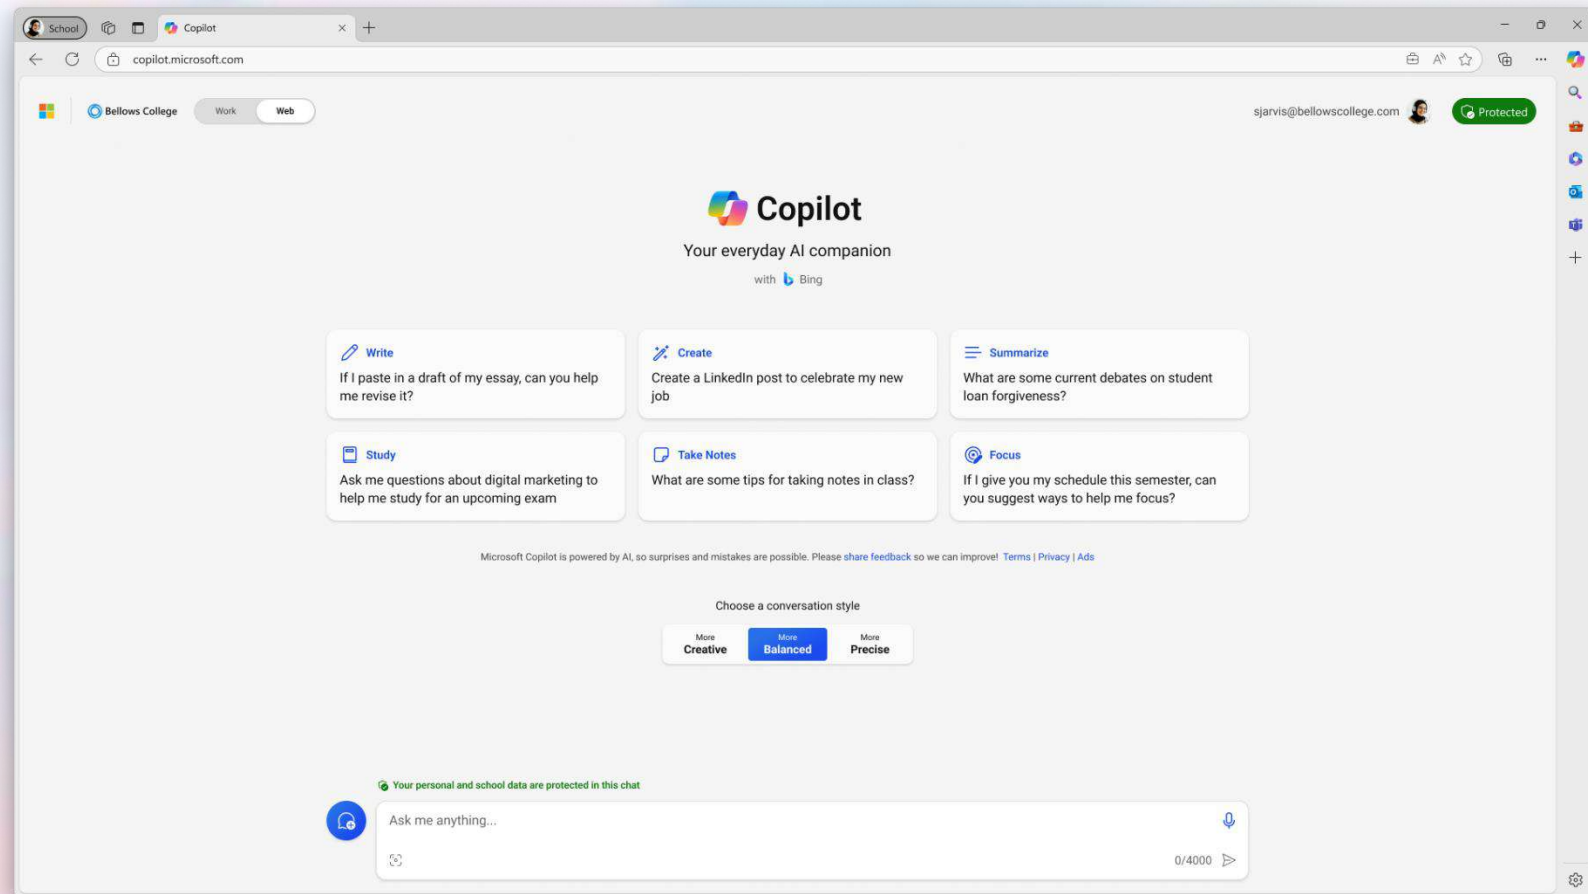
School

Copilot

copilot.microsoft.com

Bellows College

Work

Web

sjarvis@bellowscollege.com

Protected

Copilot

Your everyday AI companion

with Bing

Write
If I paste in a draft of my essay, can you help me revise it?

Create
Create a LinkedIn post to celebrate my new job

Summarize
What are some current debates on student loan forgiveness?

Study
Ask me questions about digital marketing to help me study for an upcoming exam

Take Notes
What are some tips for taking notes in class?

Focus
If I give you my schedule this semester, can you suggest ways to help me focus?

Microsoft Copilot is powered by AI, so surprises and mistakes are possible. Please share feedback so we can improve! Terms | Privacy | Ads

Choose a conversation style

| More Creative | More Balanced | More Precise |
|---|---|---|

Your personal and school data are protected in this chat

Ask me anything...

0/4000